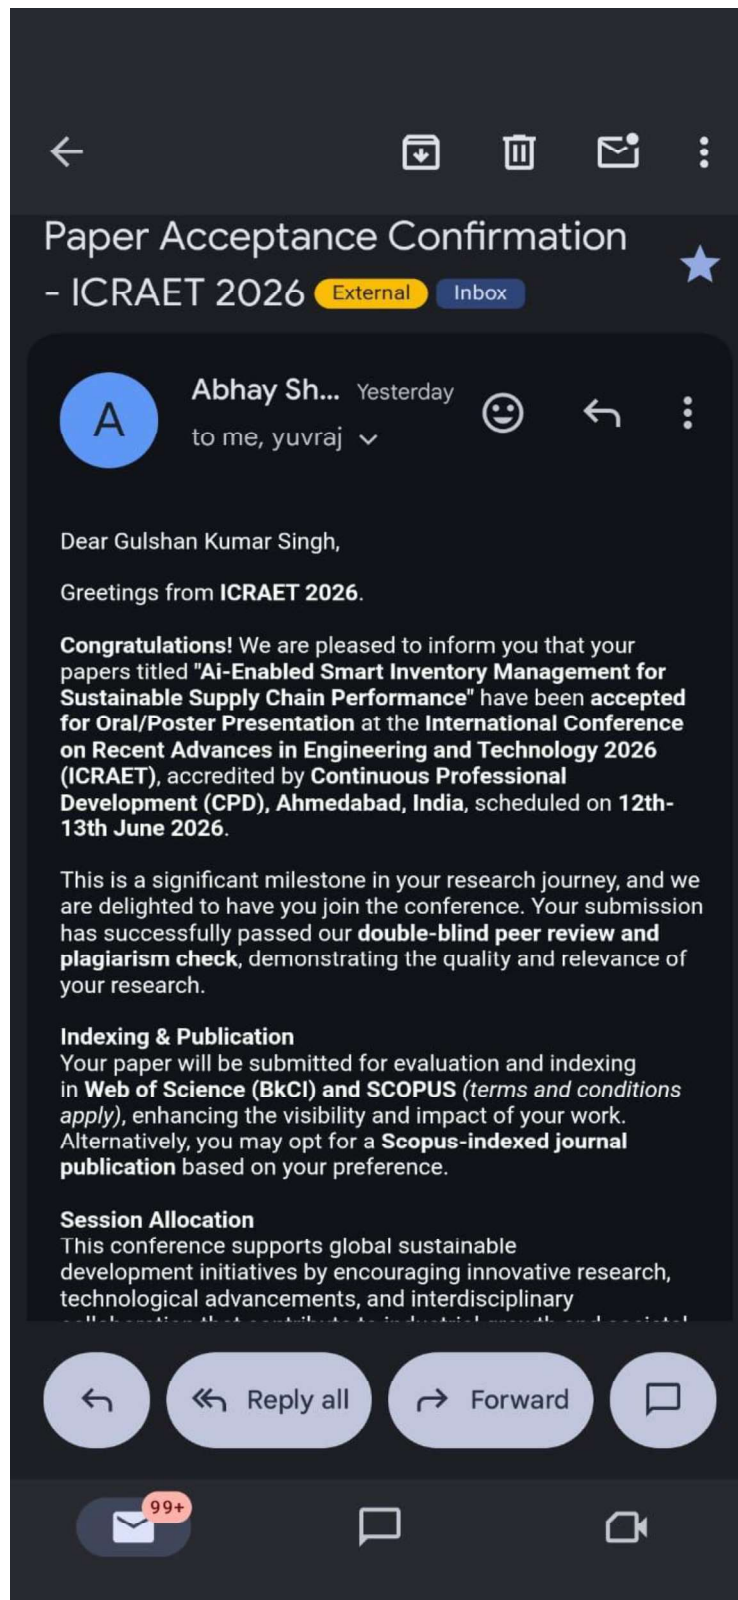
Paper Acceptance Confirmation - ICRAET 2026 External Inbox

A

Abhay Sh... Yesterday

to me, yuvraj

Dear Gulshan Kumar Singh,

Greetings from ICRAET 2026.

Congratulations! We are pleased to inform you that your papers titled "Ai-Enabled Smart Inventory Management for Sustainable Supply Chain Performance" have been accepted for Oral/Poster Presentation at the International Conference on Recent Advances in Engineering and Technology 2026 (ICRAET), accredited by Continuous Professional Development (CPD), Ahmedabad, India, scheduled on 12th-13th June 2026.

This is a significant milestone in your research journey, and we are delighted to have you join the conference. Your submission has successfully passed our double-blind peer review and plagiarism check, demonstrating the quality and relevance of your research.

Indexing & Publication
Your paper will be submitted for evaluation and indexing in Web of Science (BkCI) and SCOPUS (terms and conditions apply), enhancing the visibility and impact of your work. Alternatively, you may opt for a Scopus-indexed journal publication based on your preference.

Session Allocation
This conference supports global sustainable development initiatives by encouraging innovative research, technological advancements, and interdisciplinary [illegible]

Reply all

Forward

99+